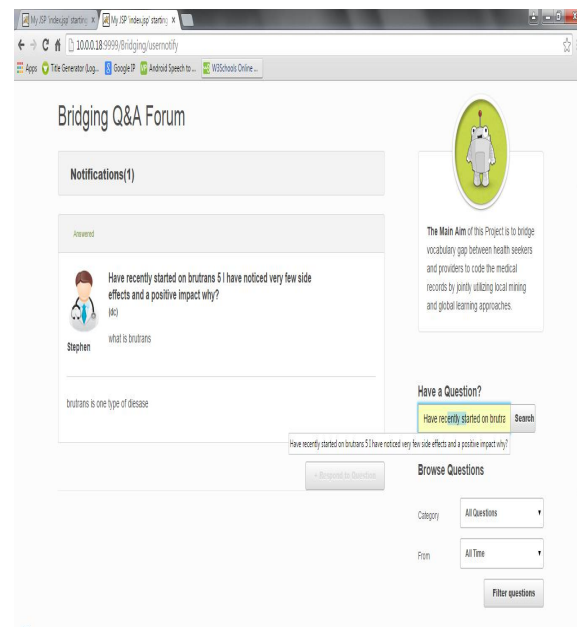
My JSP 'index.jsp' starting
My JSP 'index.jsp' starting

10.0.0.18:9999/Bridging/usernotify

Apps Title Generator (Log... Google IP Android Speech to ... W3Schools Online ...

Bridging Q&A Forum

Notifications(1)

Answered

Have recently started on brutrans 5 I have noticed very few side effects and a positive impact why?

(dc)

what is brutrans

Stephen

brutrans is one type of diesase

« Respond to Question

The Main Aim of this Project is to bridge vocabulary gap between health seekers and providers to code the medical records by jointly utilizing local mining and global learning approaches.

Have a Question?

Have recently started on brutra

Search

Have recently started on brutrans 5 I have noticed very few side effects and a positive impact why?

Browse Questions

Category All Questions

From All Time

Filter questions